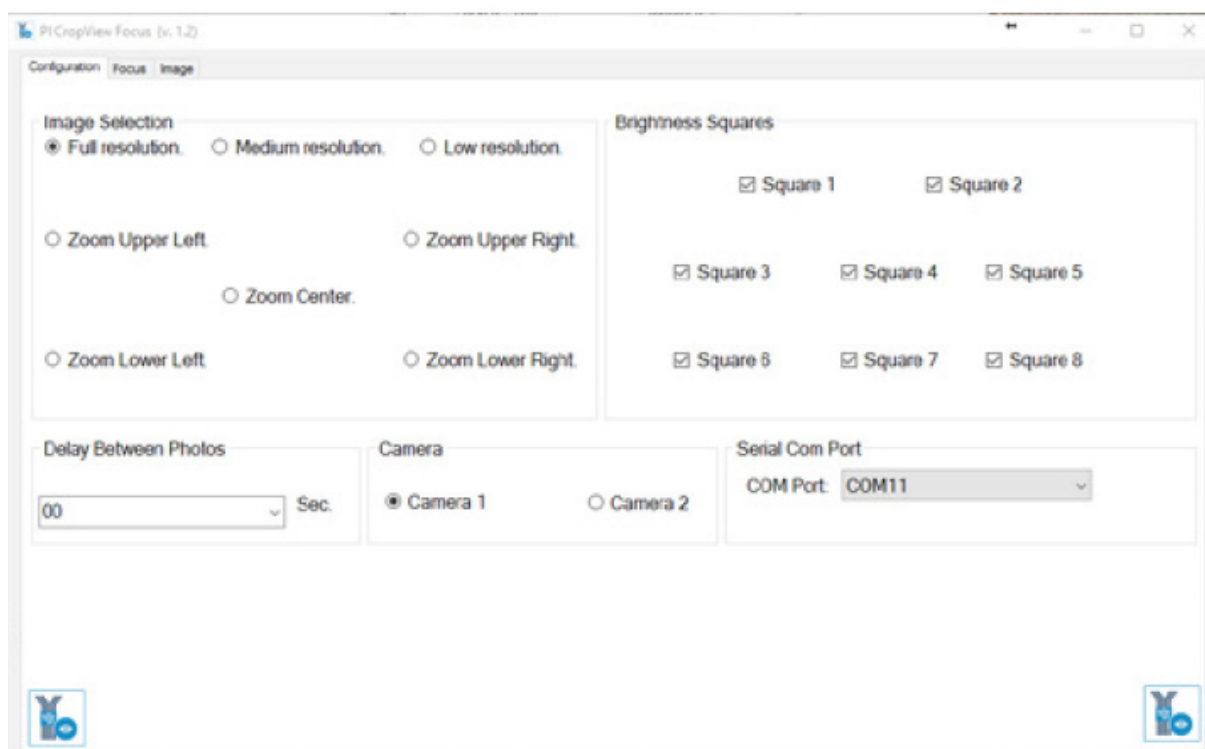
PI CropView Focus (v. 1.2)

Configuration Focus Image

Image Selection
Full resolution. Medium resolution. Low resolution.

Zoom Upper Left. Zoom Upper Right.

Zoom Center.

Zoom Lower Left. Zoom Lower Right.

Brightness Squares
Square 1 Square 2

Square 3 Square 4 Square 5

Square 6 Square 7 Square 8

Delay Between Photos
00 Sec.

Camera
Camera 1 Camera 2

Serial Com Port
COM Port: COM11